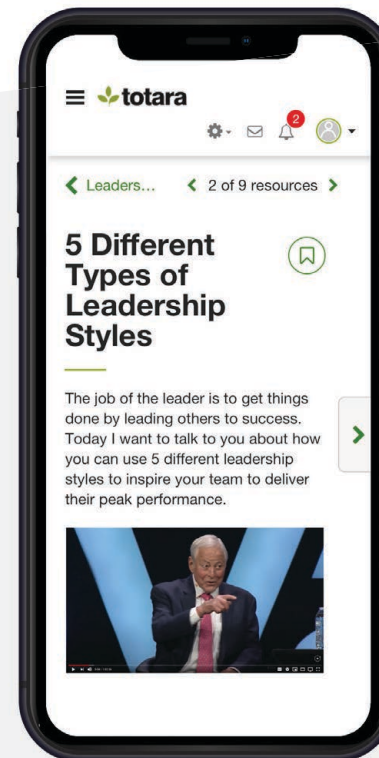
totara

2

Leaders... 2 of 9 resources

5 Different Types of Leadership Styles

The job of the leader is to get things done by leading others to success. Today I want to talk to you about how you can use 5 different leadership styles to inspire your team to deliver their peak performance.